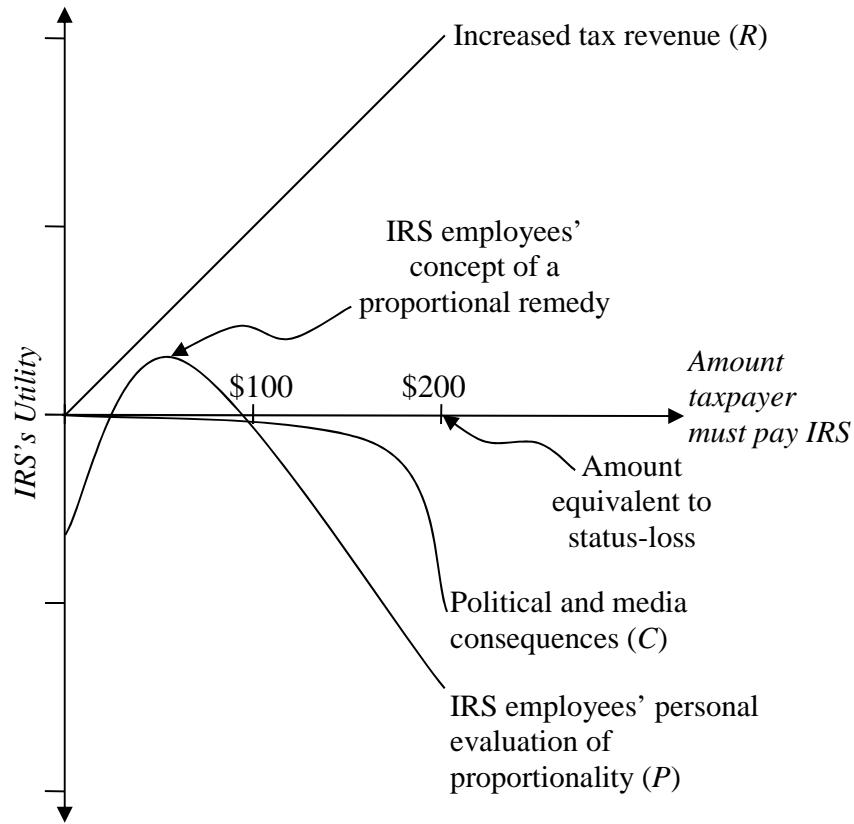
Increased tax revenue ($R$)

IRS employees' concept of a proportional remedy

IRS's Utility

\$100

\$200

Amount taxpayer must pay IRS

Amount equivalent to status-loss

Political and media consequences ($C$)

IRS employees' personal evaluation of proportionality ($P$)